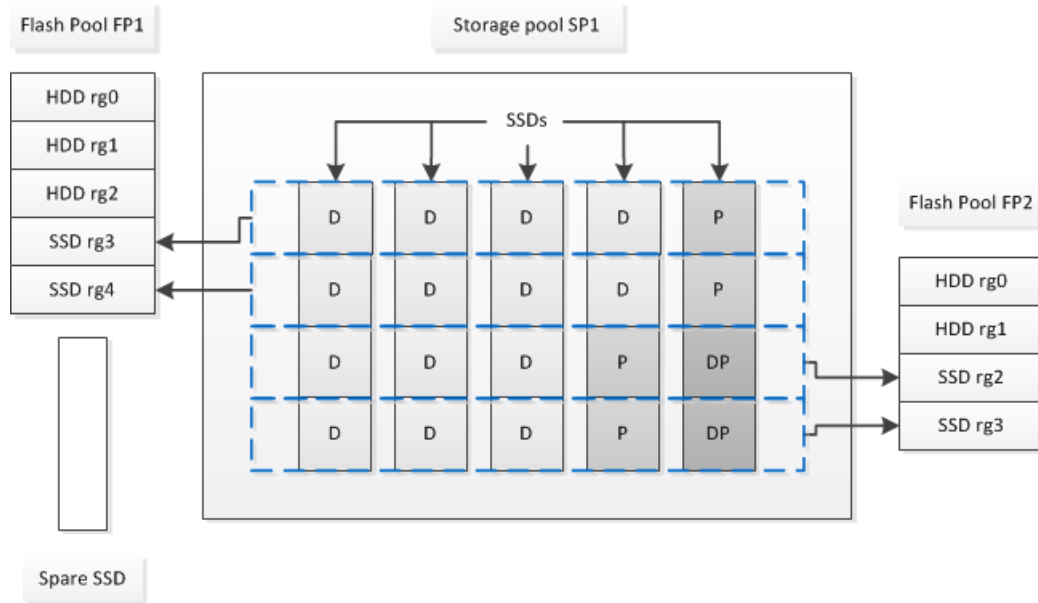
Flash Pool FP1

Storage pool SP1

HDD rg0
HDD rg1
HDD rg2
SSD rg3
SSD rg4

SSDs

| D | D | D | D | P |
|---|---|---|---|---|
| D | D | D | D | P |
| D | D | D | P | DP |
| D | D | D | P | DP |

Flash Pool FP2

HDD rg0
HDD rg1
SSD rg2
SSD rg3

Spare SSD